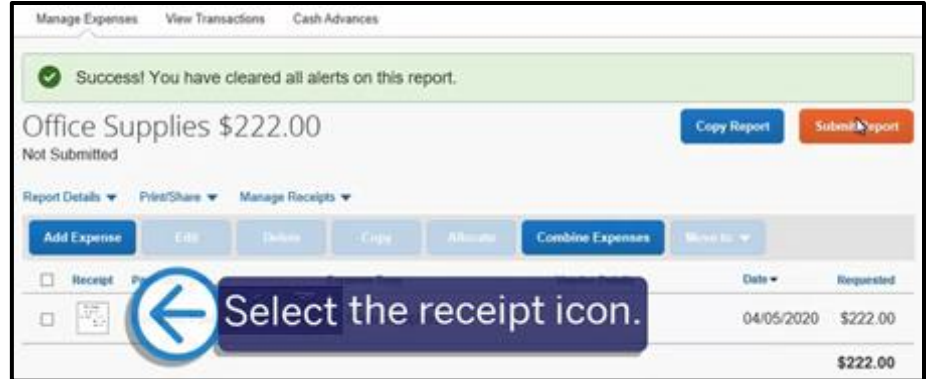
Manage Expenses View Transactions Cash Advances

Success! You have cleared all alerts on this report.

Office Supplies $222.00
Not Submitted

Copy Report Submit Report

Report Details ▾ Print/Share ▾ Manage Receipts ▾

Add Expense Edit Delete Copy Allocate Combine Expenses Move to ▾

| | Receipt | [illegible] | Date ▾ | Requested |
|---|---|---|---|---|
| | | | 04/05/2020 | $222.00 |
| | | | | $222.00 |

Select the receipt icon.